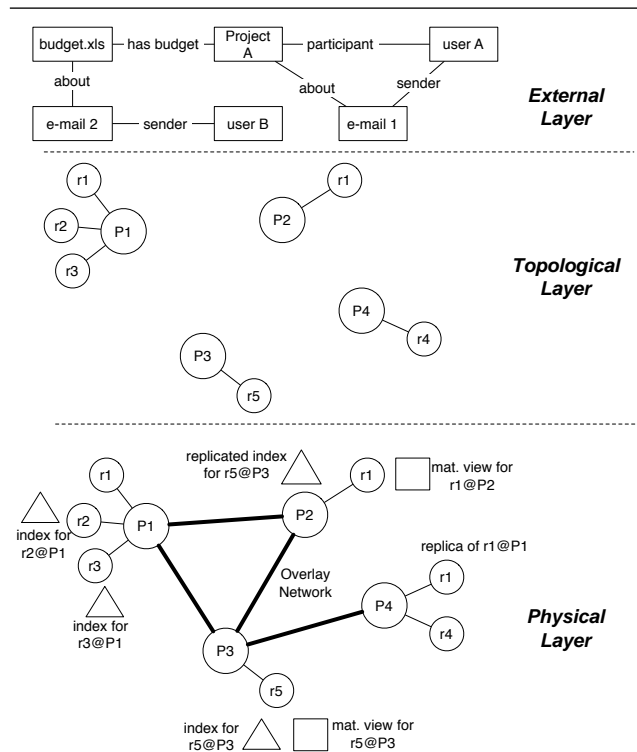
budget.xls
has budget
Project A
participant
user A
about
about
sender
e-mail 2
sender
user B
e-mail 1
External Layer

r1
r2
P1
r3
r1
P2
Topological Layer
P4
r4
P3
r5

replicated index for r5@P3
r1
mat. view for r1@P2
r1
index for r2@P1
r2
P1
P2
r3
Overlay Network
replica of r1@P1
r1
index for r3@P1
P4
r4
Physical Layer
P3
r5
index for r5@P3
mat. view for r5@P3